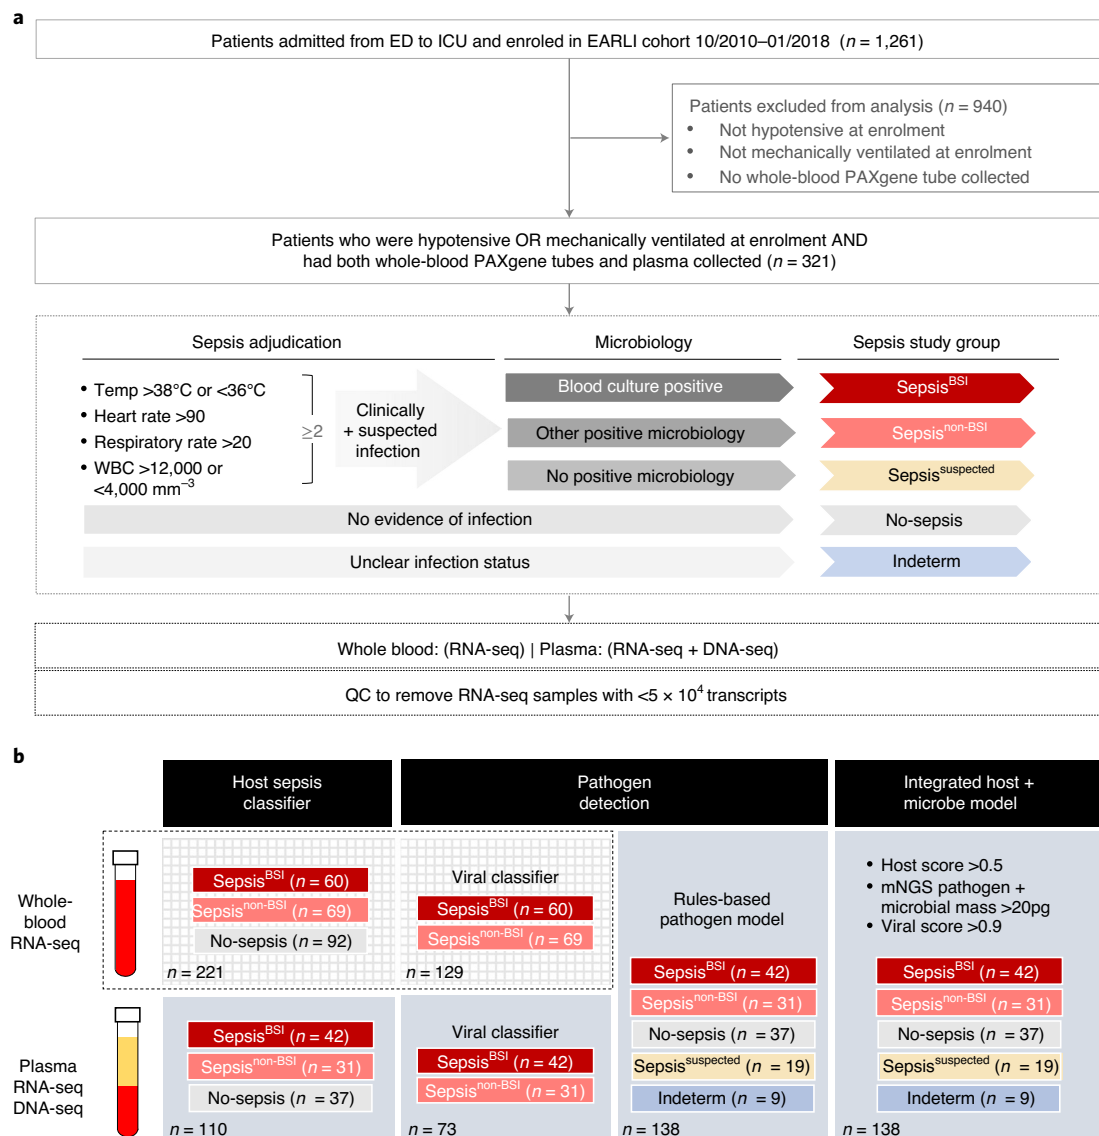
a

Patients admitted from ED to ICU and enroled in EARLI cohort 10/2010–01/2018 ($n$ = 1,261)

Patients excluded from analysis ($n$ = 940)
• Not hypotensive at enrolment
• Not mechanically ventilated at enrolment
• No whole-blood PAXgene tube collected

Patients who were hypotensive OR mechanically ventilated at enrolment AND had both whole-blood PAXgene tubes and plasma collected ($n$ = 321)

Sepsis adjudication

Microbiology

Sepsis study group

• Temp >38°C or <36°C
• Heart rate >90
• Respiratory rate >20
• WBC >12,000 or <4,000 mm$^{-3}$

≥2

Clinically + suspected infection

Blood culture positive

Sepsis$^{BSI}$

Other positive microbiology

Sepsis$^{non-BSI}$

No positive microbiology

Sepsis$^{suspected}$

No evidence of infection

No-sepsis

Unclear infection status

Indeterm

Whole blood: (RNA-seq) | Plasma: (RNA-seq + DNA-seq)

QC to remove RNA-seq samples with <5 × 10$^4$ transcripts

b

Host sepsis classifier

Pathogen detection

Integrated host + microbe model

Whole-blood RNA-seq

Sepsis$^{BSI}$ ($n$ = 60)
Sepsis$^{non-BSI}$ ($n$ = 69)
No-sepsis ($n$ = 92)
$n$ = 221

Viral classifier
Sepsis$^{BSI}$ ($n$ = 60)
Sepsis$^{non-BSI}$ ($n$ = 69
$n$ = 129

Rules-based pathogen model
Sepsis$^{BSI}$ ($n$ = 42)
Sepsis$^{non-BSI}$ ($n$ = 31)
No-sepsis ($n$ = 37)
Sepsis$^{suspected}$ ($n$ = 19)
Indeterm ($n$ = 9)
$n$ = 138

• Host score >0.5
• mNGS pathogen + microbial mass >20pg
• Viral score >0.9
Sepsis$^{BSI}$ ($n$ = 42)
Sepsis$^{non-BSI}$ ($n$ = 31)
No-sepsis ($n$ = 37)
Sepsis$^{suspected}$ ($n$ = 19)
Indeterm ($n$ = 9)
$n$ = 138

Plasma RNA-seq DNA-seq

Sepsis$^{BSI}$ ($n$ = 42)
Sepsis$^{non-BSI}$ ($n$ = 31)
No-sepsis ($n$ = 37)
$n$ = 110

Viral classifier
Sepsis$^{BSI}$ ($n$ = 42)
Sepsis$^{non-BSI}$ ($n$ = 31)
$n$ = 73